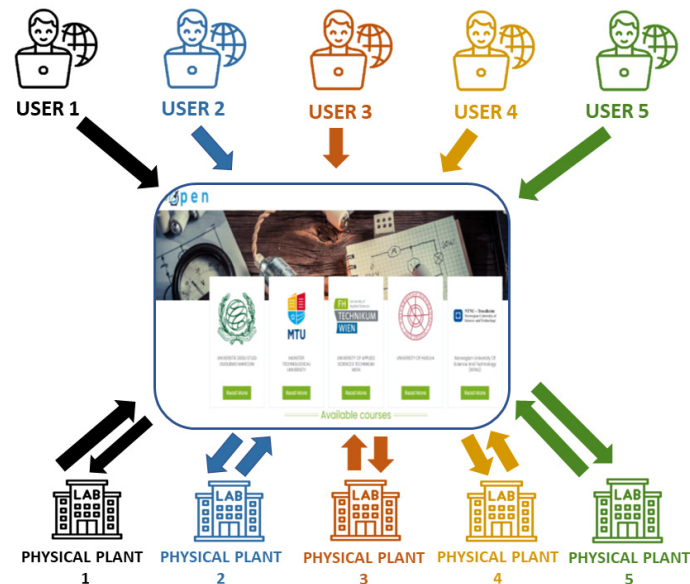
USER 1
USER 2
USER 3
USER 4
USER 5

open

MTU
TECHNIKUM WIEN

Read More
Read More
Read More
Read More
Read More

Available courses

LAB
PHYSICAL PLANT 1
LAB
PHYSICAL PLANT 2
LAB
PHYSICAL PLANT 3
LAB
PHYSICAL PLANT 4
LAB
PHYSICAL PLANT 5